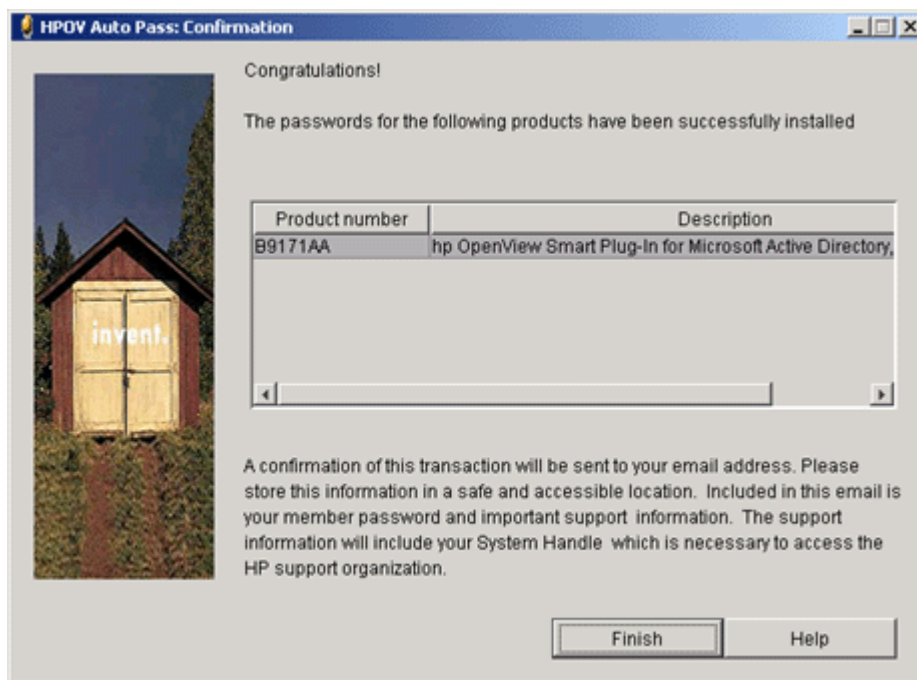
HPOV Auto Pass: Confirmation

invent.

Congratulations!

The passwords for the following products have been successfully installed

| Product number | Description |
|---|---|
| B9171AA | hp OpenView Smart Plug-In for Microsoft Active Directory, |

A confirmation of this transaction will be sent to your email address. Please store this information in a safe and accessible location. Included in this email is your member password and important support information. The support information will include your System Handle which is necessary to access the HP support organization.

Finish

Help